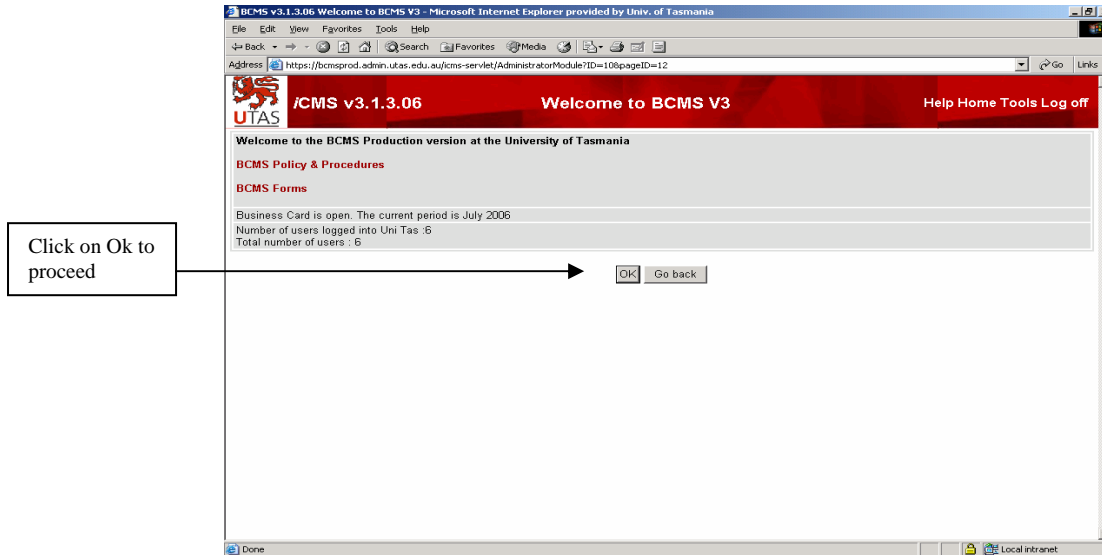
Click on Ok to proceed

BCMS v3.1.3.06 Welcome to BCMS V3 - Microsoft Internet Explorer provided by Univ. of Tasmania

File Edit View Favorites Tools Help

Back Search Favorites Media

Address https://bcmsprod.admin.utas.edu.au/icms-servlet/AdministratorModule?ID=10&pageID=12

Go Links

UTAS

iCMS v3.1.3.06

Welcome to BCMS V3

Help Home Tools Log off

Welcome to the BCMS Production version at the University of Tasmania

BCMS Policy & Procedures

BCMS Forms

Business Card is open. The current period is July 2006

Number of users logged into Uni Tas :6
Total number of users : 6

OK Go back

Done

Local intranet